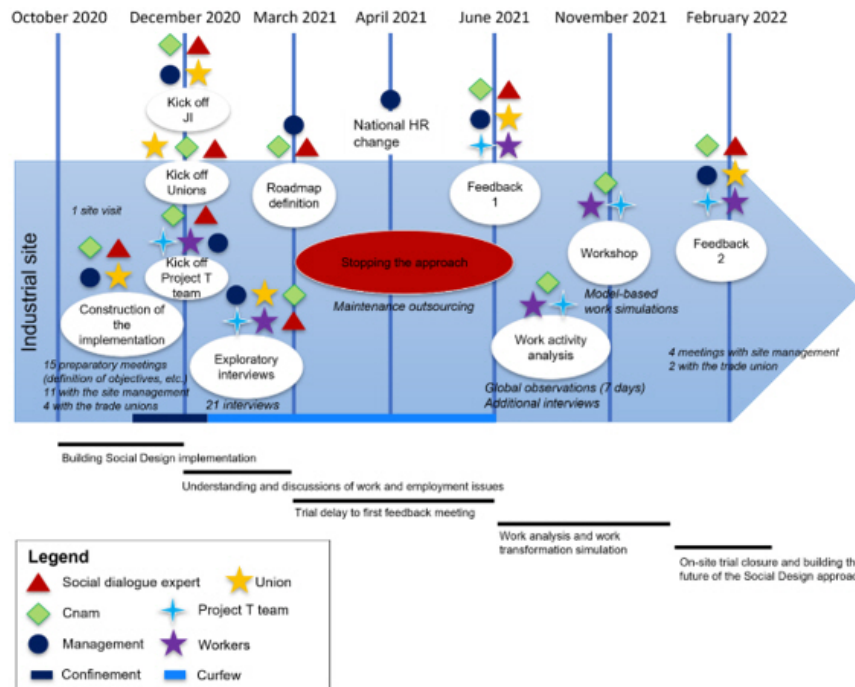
October 2020 December 2020 March 2021 April 2021 June 2021 November 2021 February 2022

Kick off JI

National HR change

Kick off Unions

Roadmap definition

Feedback 1

Feedback 2

Industrial site

1 site visit

Workshop

Kick off Project T team

Stopping the approach

Maintenance outsourcing

Model-based work simulations

Construction of the implementation

Exploratory interviews

Work activity analysis

15 preparatory meetings (definition of objectives, etc.)
11 with the site management
4 with the trade unions

21 interviews

Global observations (7 days)
Additional interviews

4 meetings with site management
2 with the trade union

Building Social Design implementation

Understanding and discussions of work and employment issues

Trial delay to first feedback meeting

Work analysis and work transformation simulation

On-site trial closure and building the future of the Social Design approa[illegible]

Legend
Social dialogue expert
Union
Cnam
Project T team
Management
Workers
Confinement
Curfew